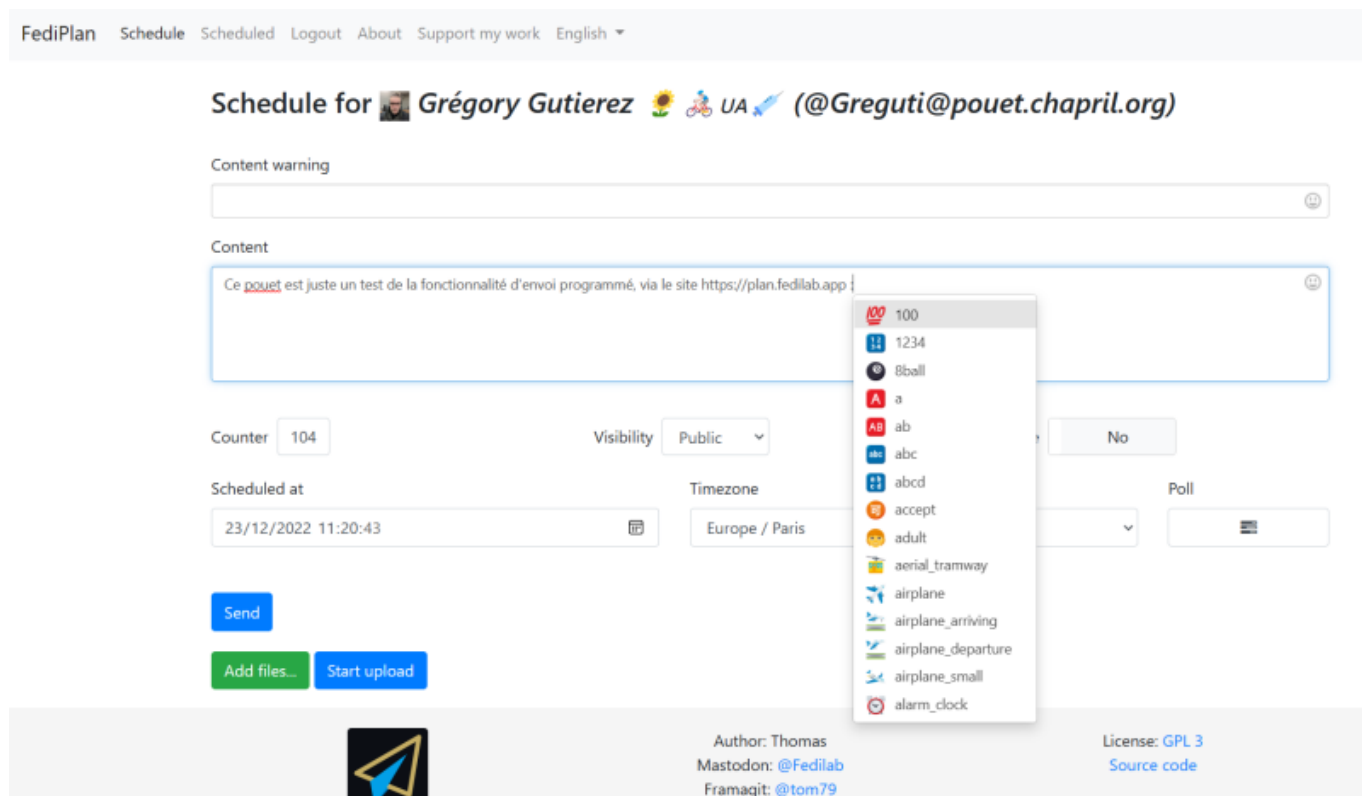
FediPlan Schedule Scheduled Logout About Support my work English

Schedule for Grégory Gutierez 🌻 🚴 UA💉 (@Greguti@pouet.chapril.org)

Content warning

Content

Ce pouet est juste un test de la fonctionnalité d'envoi programmé, via le site https://plan.fedilab.app :

💯 100
🔢 1234
🎱 8ball
🅰 a
🆎 ab
🔤 abc
🔡 abcd
🉑 accept
🧑 adult
🚡 aerial_tramway
✈ airplane
🛬 airplane_arriving
🛫 airplane_departure
🛩 airplane_small
⏰ alarm_clock

Counter 104

Visibility Public

No

Scheduled at

23/12/2022 11:20:43

Timezone

Europe / Paris

Poll

Send

Add files... Start upload

Author: Thomas
Mastodon: @Fedilab
Framagit: @tom79

License: GPL 3
Source code